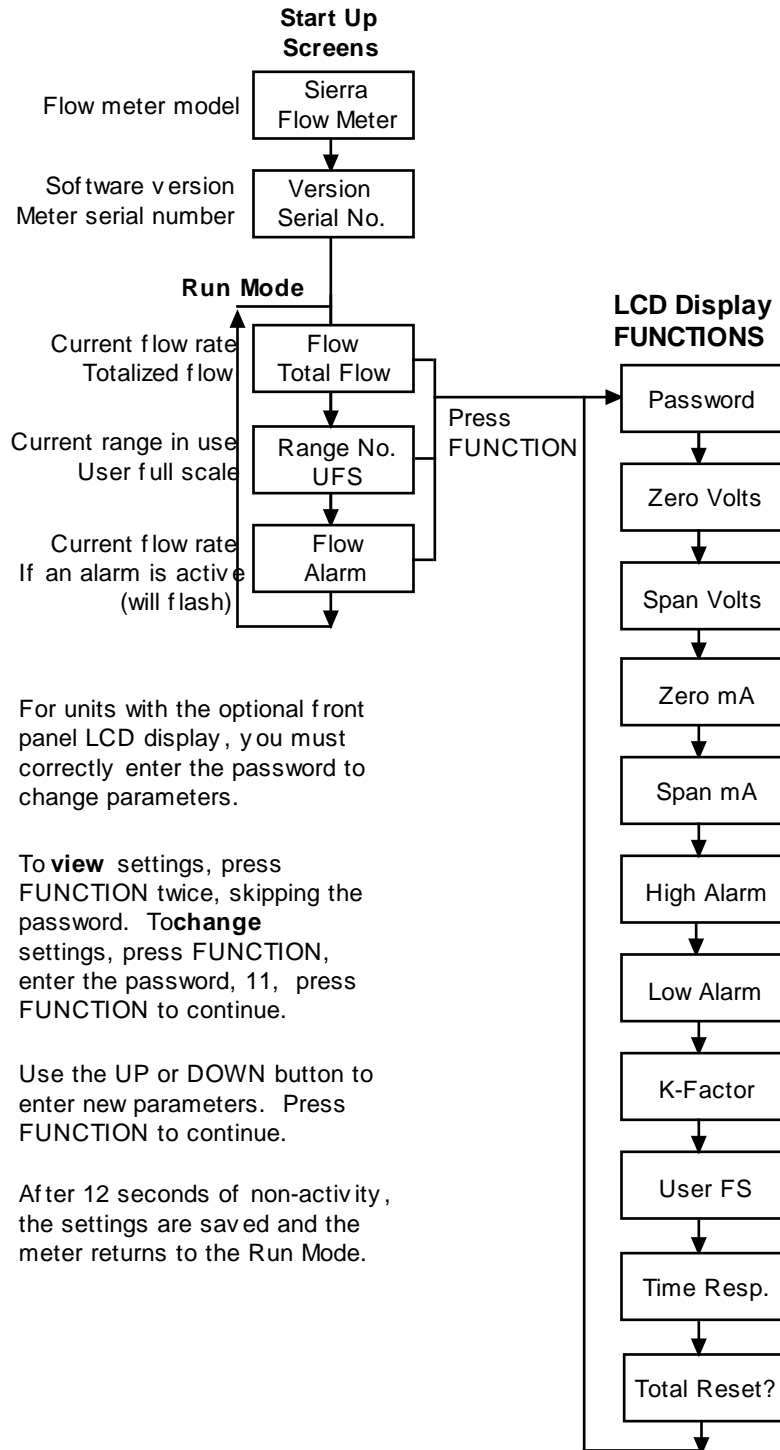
Start Up Screens

Flow meter model
Sierra Flow Meter

Software version
Meter serial number
Version Serial No.

Run Mode

Current flow rate
Totalized flow
Flow Total Flow

Current range in use
User full scale
Range No. UFS

Current flow rate
If an alarm is active (will flash)
Flow Alarm

Press FUNCTION

LCD Display FUNCTIONS

Password

Zero Volts

Span Volts

Zero mA

Span mA

High Alarm

Low Alarm

K-Factor

User FS

Time Resp.

Total Reset?

For units with the optional front panel LCD display, you must correctly enter the password to change parameters.

To **view** settings, press FUNCTION twice, skipping the password. To**change** settings, press FUNCTION, enter the password, 11, press FUNCTION to continue.

Use the UP or DOWN button to enter new parameters. Press FUNCTION to continue.

After 12 seconds of non-activity, the settings are saved and the meter returns to the Run Mode.